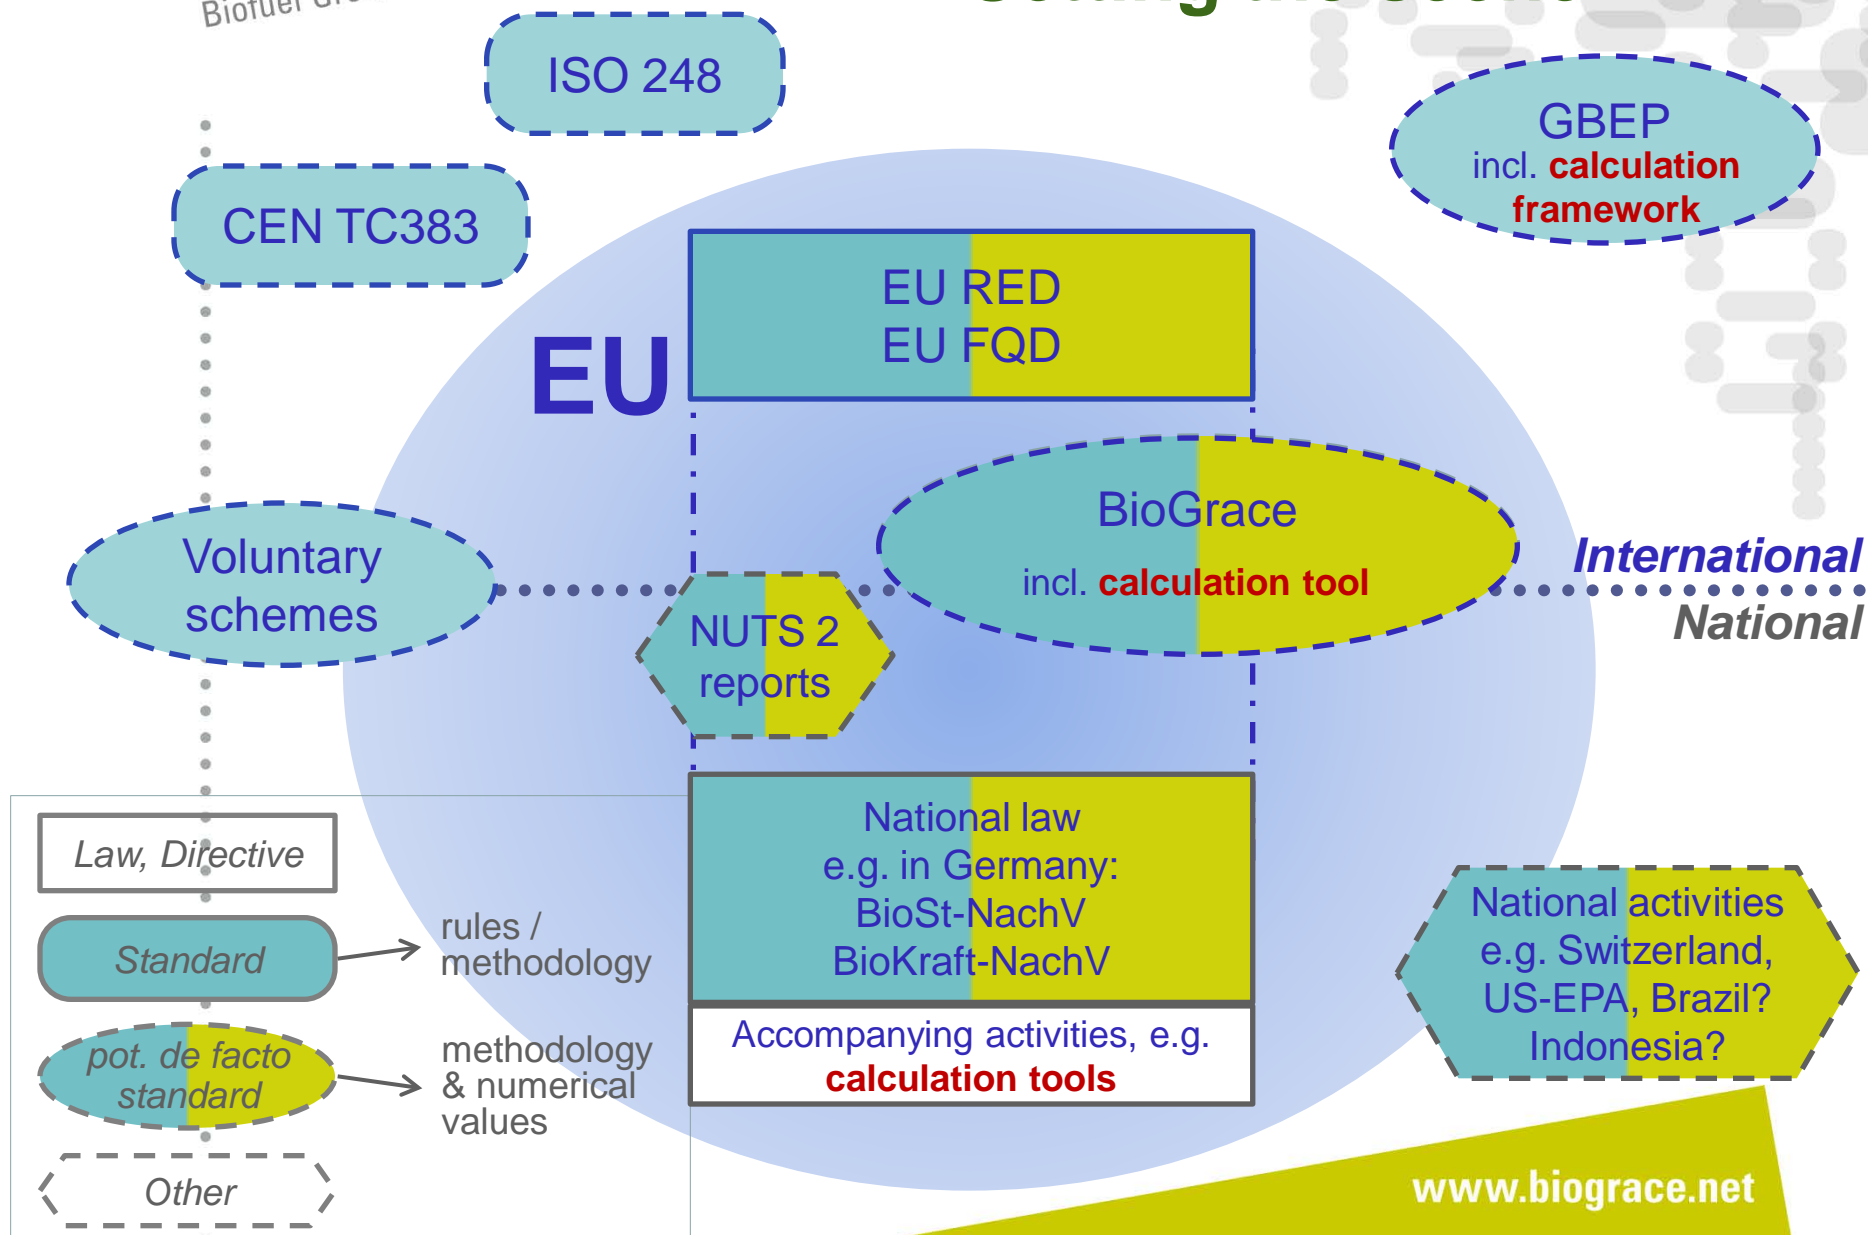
Biofuel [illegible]

ISO 248

GBEP
incl. calculation framework

CEN TC383

EU RED
EU FQD

EU

BioGrace
incl. calculation tool

Voluntary schemes

NUTS 2 reports

International

National

Law, Directive

Standard

rules / methodology

pot. de facto standard

methodology & numerical values

Other

National law
e.g. in Germany:
BioSt-NachV
BioKraft-NachV

Accompanying activities, e.g.
calculation tools

National activities
e.g. Switzerland,
US-EPA, Brazil?
Indonesia?

www.biograce.net